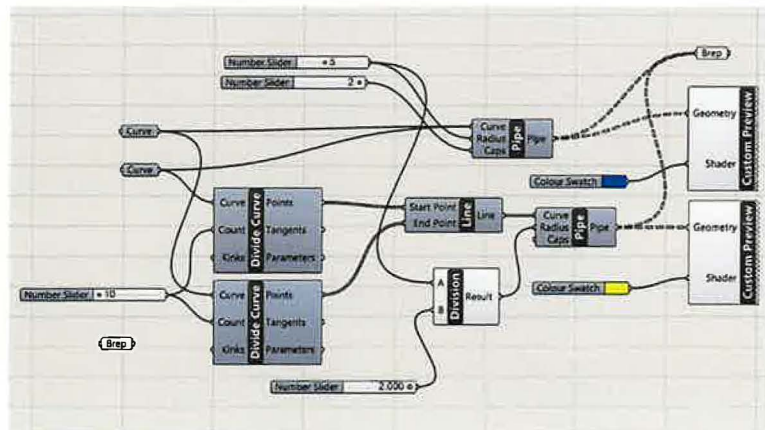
Number Slider ◦ 5

Number Slider 2 ◦

Brep

Curve

Curve

Curve
Radius
Caps
Pipe
Pipe

Geometry
Shader
Custom Preview

Colour Swatch

Curve
Count
Kinks
Divide Curve
Points
Tangents
Parameters

Start Point
End Point
Line
Line

Curve
Radius
Caps
Pipe
Pipe

Geometry
Shader
Custom Preview

Number Slider ◦ 10

Colour Swatch

A
B
Division
Result

Curve
Count
Kinks
Divide Curve
Points
Tangents
Parameters

Brep

Number Slider 2.000 ◦